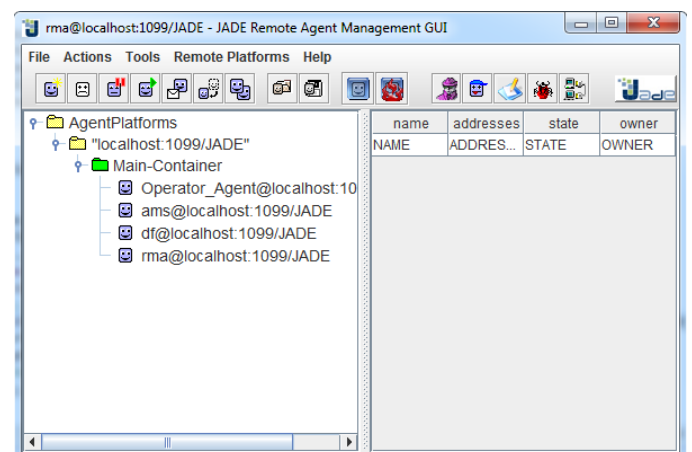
rma@localhost:1099/JADE - JADE Remote Agent Management GUI

File Actions Tools Remote Platforms Help

AgentPlatforms
"localhost:1099/JADE"
Main-Container
Operator_Agent@localhost:10
ams@localhost:1099/JADE
df@localhost:1099/JADE
rma@localhost:1099/JADE

| name | addresses | state | owner |
|---|---|---|---|
| NAME | ADDRES... | STATE | OWNER |